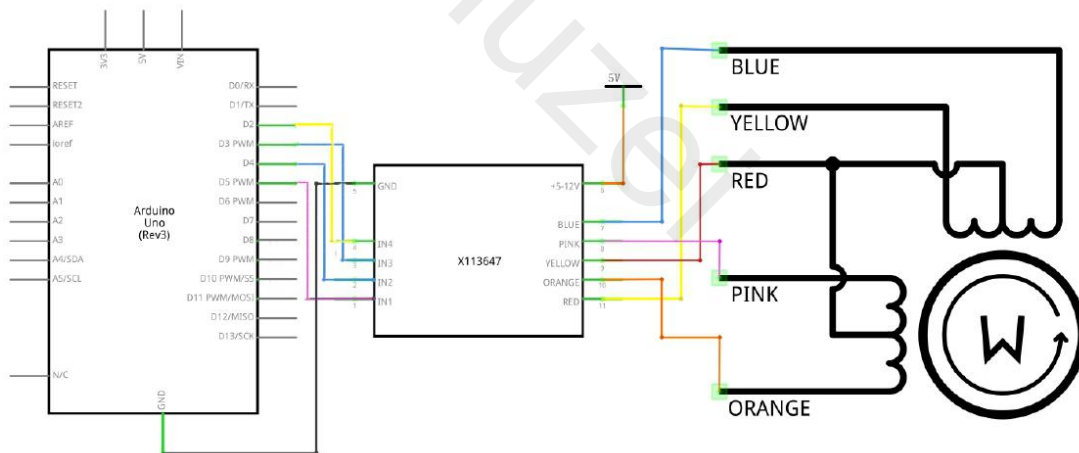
3V3
5V
VIN
RESET
RESET2
AREF
ioref
A0
A1
A2
A3
A4/SDA
A5/SCL
N/C
D0/RX
D1/TX
D2
D3 PWM
D4
D5 PWM
D6 PWM
D7
D8
D9 PWM
D10 PWM/SS
D11 PWM/MOSI
D12/MISO
D13/SCK
Arduino
Uno
(Rev3)
GND

5
GND
4
IN4
3
IN3
2
IN2
1
IN1
X113647
+5-12V
6
BLUE
7
PINK
8
YELLOW
9
ORANGE
10
RED
11

5V

BLUE
YELLOW
RED
PINK
ORANGE
W